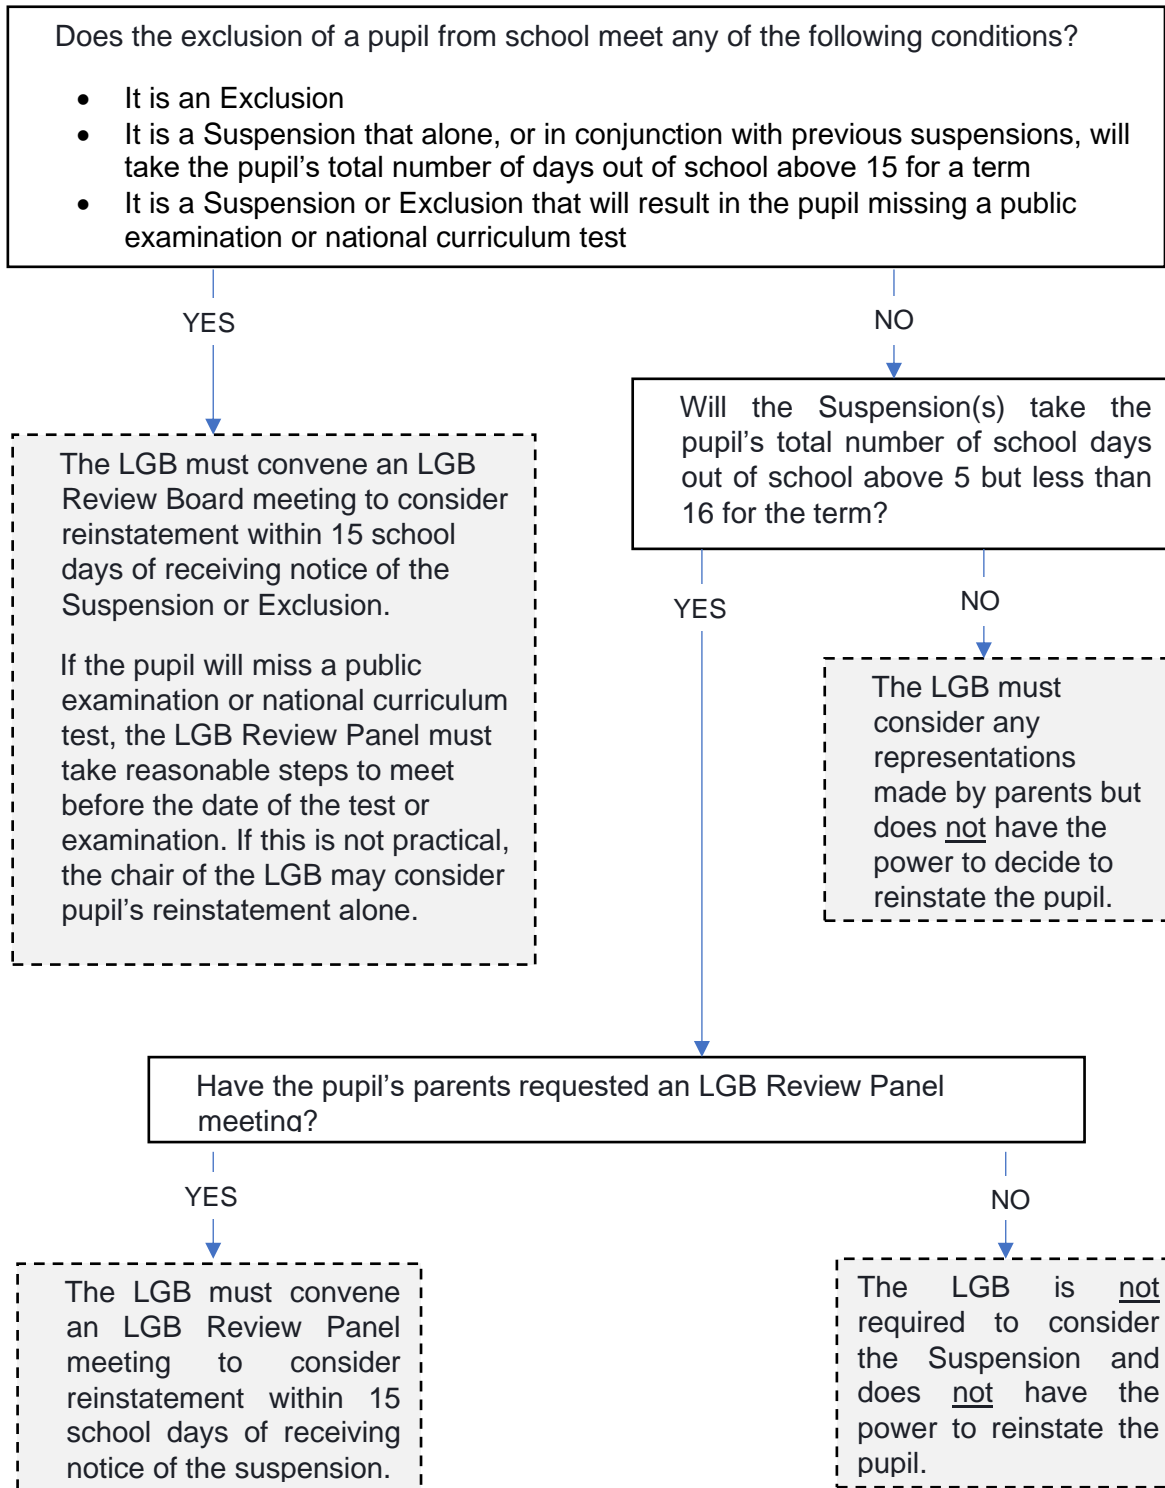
Does the exclusion of a pupil from school meet any of the following conditions?

- It is an Exclusion
- It is a Suspension that alone, or in conjunction with previous suspensions, will take the pupil's total number of days out of school above 15 for a term
- It is a Suspension or Exclusion that will result in the pupil missing a public examination or national curriculum test

YES

NO

Will the Suspension(s) take the pupil's total number of school days out of school above 5 but less than 16 for the term?

The LGB must convene an LGB Review Board meeting to consider reinstatement within 15 school days of receiving notice of the Suspension or Exclusion.

If the pupil will miss a public examination or national curriculum test, the LGB Review Panel must take reasonable steps to meet before the date of the test or examination. If this is not practical, the chair of the LGB may consider pupil's reinstatement alone.

YES

NO

The LGB must consider any representations made by parents but does not have the power to decide to reinstate the pupil.

Have the pupil's parents requested an LGB Review Panel meeting?

YES

NO

The LGB must convene an LGB Review Panel meeting to consider reinstatement within 15 school days of receiving notice of the suspension.

The LGB is not required to consider the Suspension and does not have the power to reinstate the pupil.